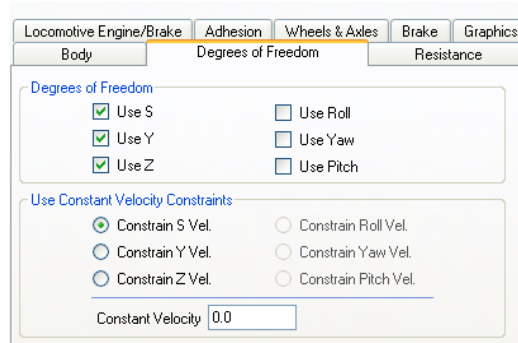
Locomotive Engine/Brake | Adhesion | Wheels & Axles | Brake | Graphics
Body | Degrees of Freedom | Resistance

Degrees of Freedom
☑ Use S
☑ Use Y
☑ Use Z
☐ Use Roll
☐ Use Yaw
☐ Use Pitch

Use Constant Velocity Constraints
◉ Constrain S Vel.
○ Constrain Y Vel.
○ Constrain Z Vel.
○ Constrain Roll Vel.
○ Constrain Yaw Vel.
○ Constrain Pitch Vel.

Constant Velocity 0.0